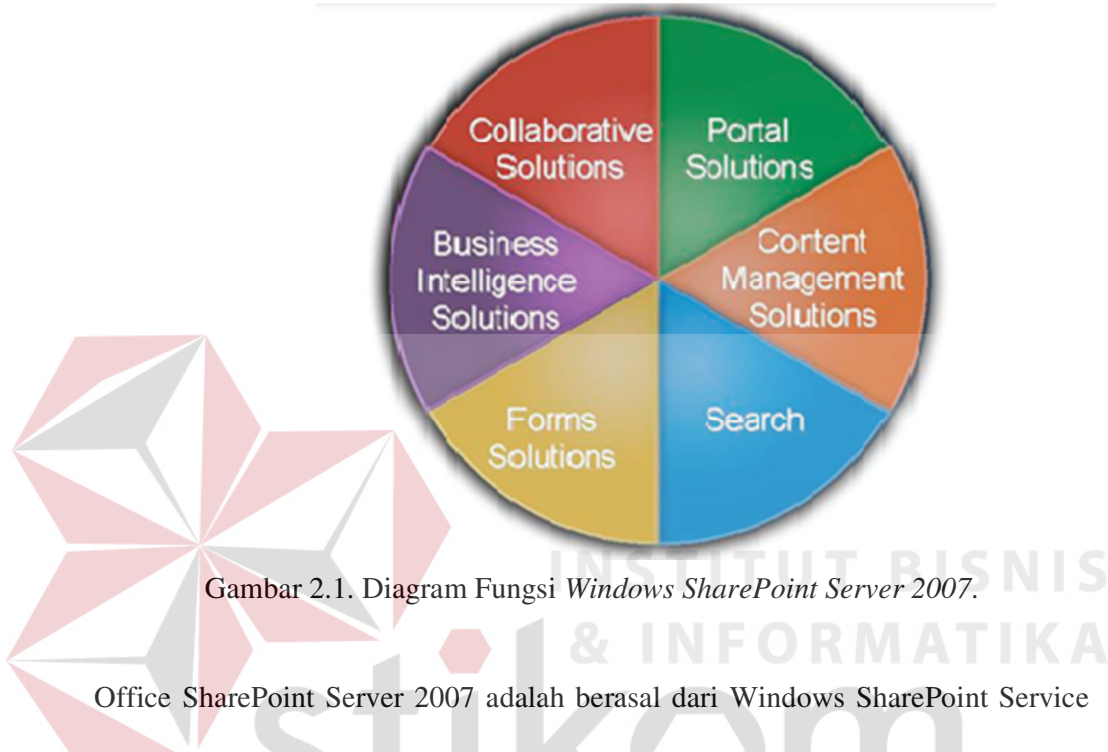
Collaborative Solutions

Portal Solutions

Business Intelligence Solutions

Content Management Solutions

Forms Solutions

Search

Gambar 2.1. Diagram Fungsi *Windows SharePoint Server 2007*.

INSTITUT BISNIS & INFORMATIKA

Office SharePoint Server 2007 adalah berasal dari Windows SharePoint Service

stikom